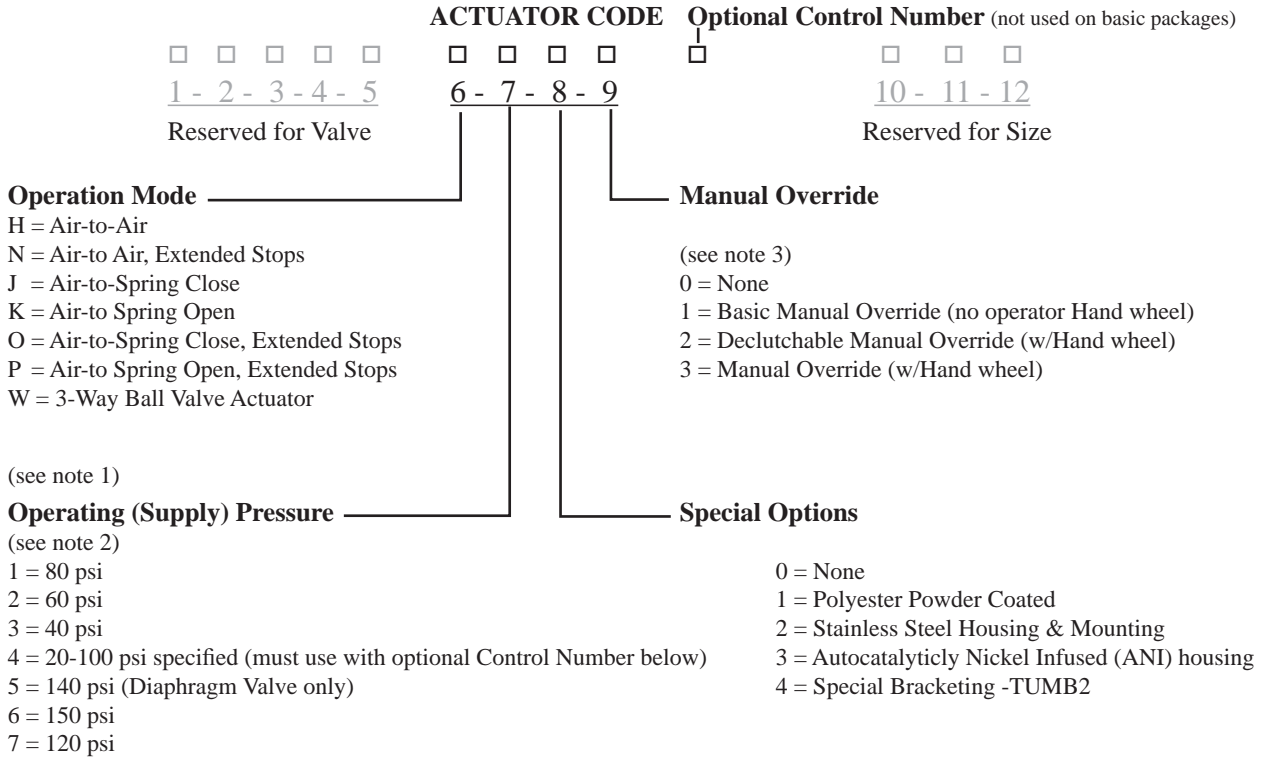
ACTUATOR CODE Optional Control Number (not used on basic packages)

□ □ □ □ □ □ □ □ □ □ □ □ □

1 - 2 - 3 - 4 - 5 6 - 7 - 8 - 9 10 - 11 - 12

Reserved for Valve Reserved for Size

Operation Mode
H = Air-to-Air
N = Air-to Air, Extended Stops
J = Air-to-Spring Close
K = Air-to Spring Open
O = Air-to-Spring Close, Extended Stops
P = Air-to Spring Open, Extended Stops
W = 3-Way Ball Valve Actuator

(see note 1)

Manual Override

(see note 3)
0 = None
1 = Basic Manual Override (no operator Hand wheel)
2 = Declutchable Manual Override (w/Hand wheel)
3 = Manual Override (w/Hand wheel)

Operating (Supply) Pressure
(see note 2)
1 = 80 psi
2 = 60 psi
3 = 40 psi
4 = 20-100 psi specified (must use with optional Control Number below)
5 = 140 psi (Diaphragm Valve only)
6 = 150 psi
7 = 120 psi

Special Options

0 = None
1 = Polyester Powder Coated
2 = Stainless Steel Housing & Mounting
3 = Autocatalyticly Nickel Infused (ANI) housing
4 = Special Bracketing -TUMB2